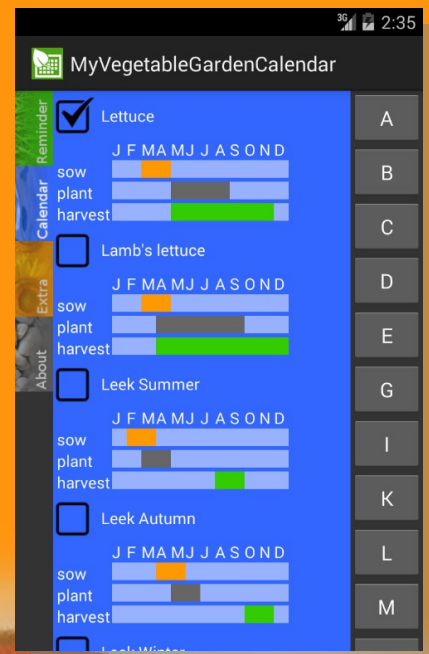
3G 2:35

MyVegetableGardenCalendar

Reminder
Calendar
Extra
About

Lettuce
J F M A M J J A S O N D
sow
plant
harvest

Lamb's lettuce
J F M A M J J A S O N D
sow
plant
harvest

Leek Summer
J F M A M J J A S O N D
sow
plant
harvest

Leek Autumn
J F M A M J J A S O N D
sow
plant
harvest

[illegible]

A
B
C
D
E
G
I
K
L
M